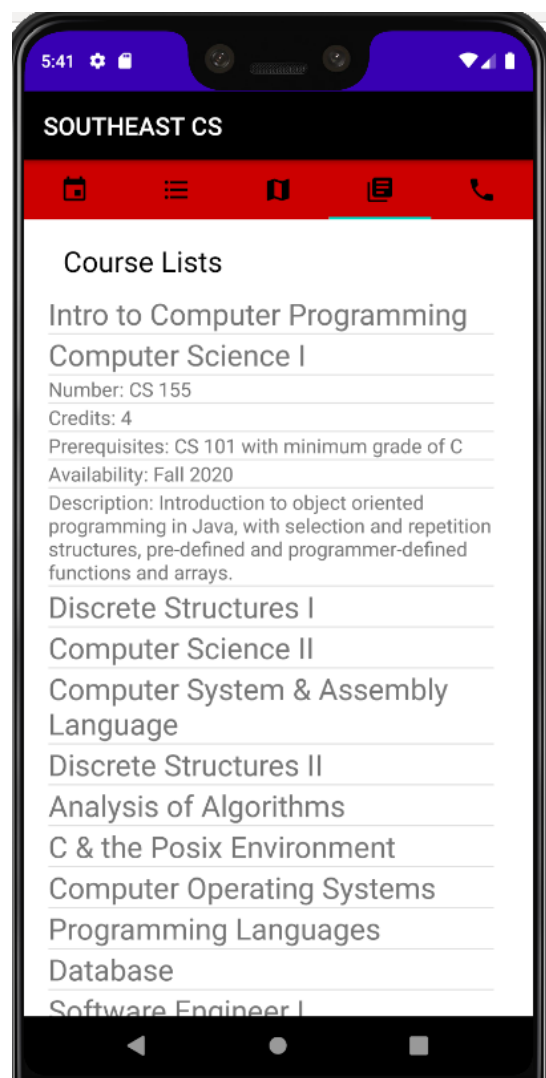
5:41

SOUTHEAST CS

Course Lists

Intro to Computer Programming

Computer Science I

Number: CS 155

Credits: 4

Prerequisites: CS 101 with minimum grade of C

Availability: Fall 2020

Description: Introduction to object oriented programming in Java, with selection and repetition structures, pre-defined and programmer-defined functions and arrays.

Discrete Structures I

Computer Science II

Computer System & Assembly Language

Discrete Structures II

Analysis of Algorithms

C & the Posix Environment

Computer Operating Systems

Programming Languages

Database

Software Engineer I